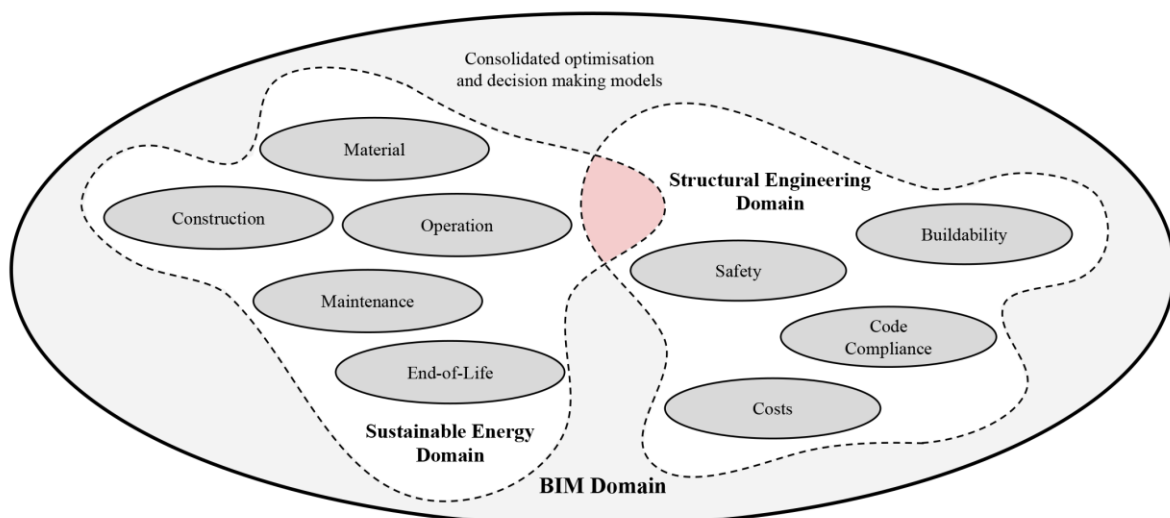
Consolidated optimisation and decision making models

Material

Construction

Operation

Maintenance

End-of-Life

Sustainable Energy Domain

Structural Engineering Domain

Buildability

Safety

Code Compliance

Costs

BIM Domain